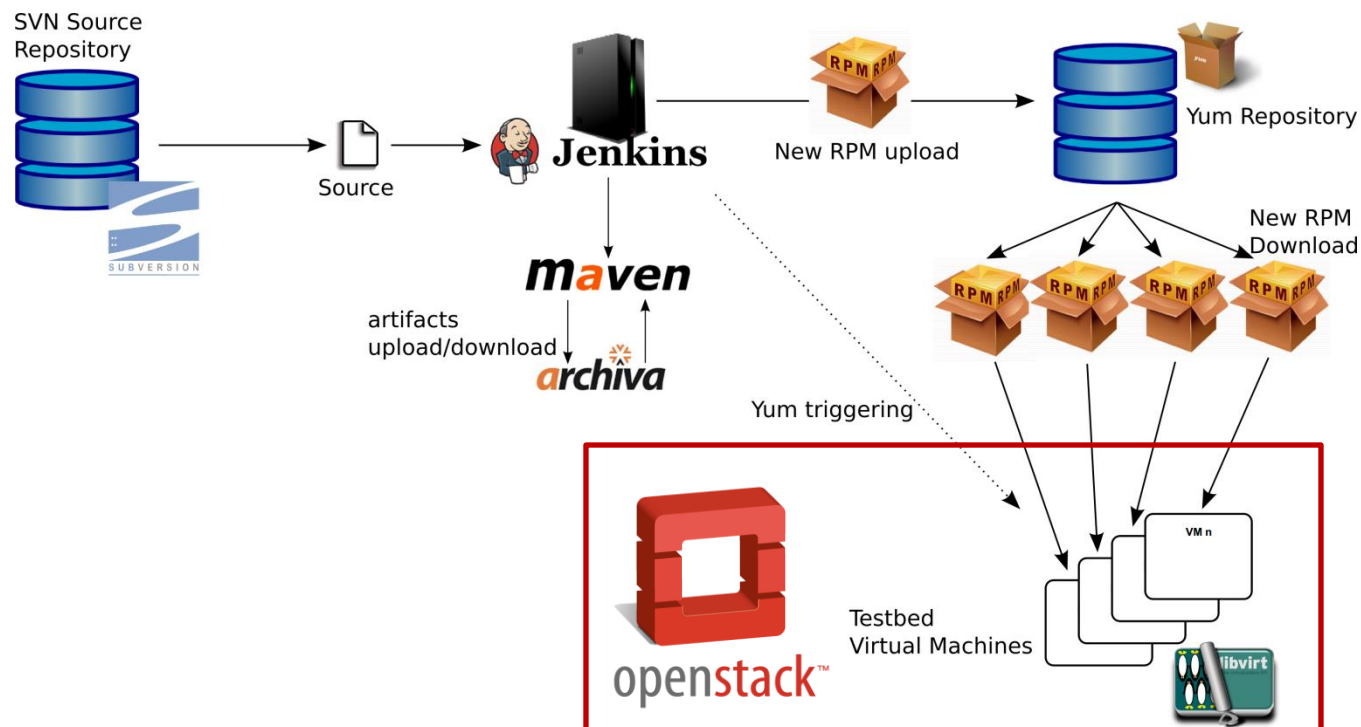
SVN Source Repository

SUBVERSION

Source

Jenkins

RPM RPM

New RPM upload

RPM

Yum Repository

New RPM Download

RPM RPM

RPM RPM

RPM RPM

RPM RPM

maven

artifacts upload/download

archiva

Yum triggering

VM n

Testbed Virtual Machines

openstack™

libvirt